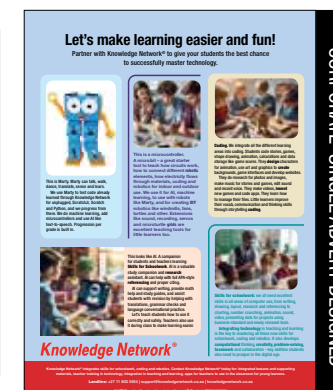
Let's make learning easier and fun!

Partner with Knowledge Network® to give your students the best chance to successfully master technology.

We use Marty to tell code already learned through Knowledge Network for anyplayer, Scratch3, Scratch and Python, and we progress from there. We do machine learning, add microcontrollers and use AI like text-to-speech. Progression per grade is built in.

This is Marty. Marty can talk, walk, dance, translate, sense and learn.

This is a microcontroller. A microbit – a great starter tool to teach how circuits work, how to connect different robotic elements, how electricity flows through materials, coding and robotics for indoor and outdoor use. We use it for AI, machine learning, to use with robots like Marty, and for building and robotics like windmills, fans, turtles and vehicles. Extensions like sound, recording, sensor and microcontroller grids are excellent teaching tools for little learners too.

Coding. We integrate all the different learning areas into coding. Students code stories, games, shape drawing, animation, calculations and data storage like game teams. They design characters for animation, use art and graphics to create backgrounds, game interfaces and drawing websites. They do research for photos and images, make music for stories and games, edit sound and record voice. They make videos, invent new games and code apps. They learn how to manage their time. Little learners improve their mind, communication and thinking skills through coding.

This looks like AI. A companion for students and teachers learning Skills for Schoolwork. AI is a valuable study companion and research assistant. AI can help with full APA-style referencing and proper citing. AI can suggest writing, provide maths help and reading support and assist students with revision by helping with translations, grammar checks and language conversational practice. Let's teach students how to use it correctly as a tool. Teachers also use it during class to make learning easier.

Skills for schoolwork: we all need excellent skills in all areas of computer use, from writing, drawing, typing, research and referencing to charting, number crunching, animation, sound, video, presenting data for projects using business standard and newly released tools. Integrating technology in teaching and learning is the key to mastering all these new skills for schoolwork, coding and robotics. It also develops computational thinking, creativity, problem-solving, and teamwork as well as many key abilities students also need to prepare in the digital age.

Knowledge Network®

Knowledge Network® integrates skills for schoolwork, coding and robotics. Knowledge Network® helps to work for integrated lessons and supporting materials, teacher training & mentoring, integration in learning and teaching, apps for teachers to use in the classroom for young learners.

Landline: +27 71 920 3503 | support@knowledgenetwork.co.za | knowledgenetwork.co.za

CURRICULUM OPPORTUNITY DESIGNED